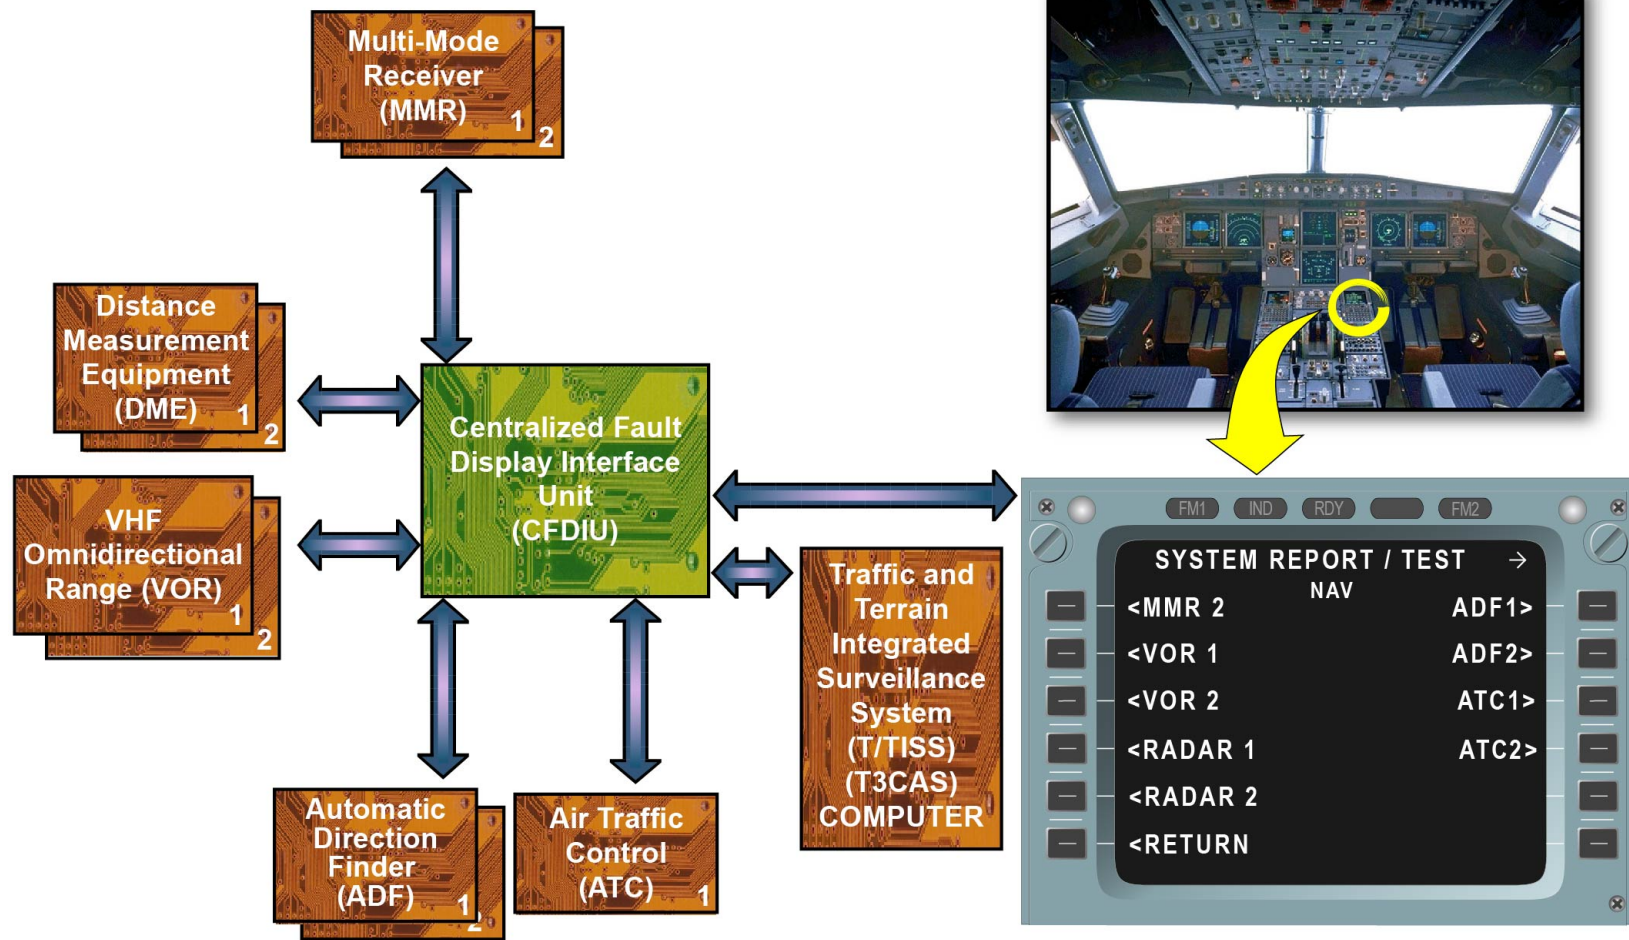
Multi-Mode Receiver (MMR) 1 2

Distance Measurement Equipment (DME) 1 2

VHF Omnidirectional Range (VOR) 1 2

Centralized Fault Display Interface Unit (CFDIU)

Traffic and Terrain Integrated Surveillance System (T/TISS) (T3CAS) COMPUTER

Automatic Direction Finder (ADF) 1 2

Air Traffic Control (ATC) 1

FM1 IND RDY FM2

SYSTEM REPORT / TEST →
NAV
<MMR 2 ADF1>
<VOR 1 ADF2>
<VOR 2 ATC1>
<RADAR 1 ATC2>
<RADAR 2
<RETURN